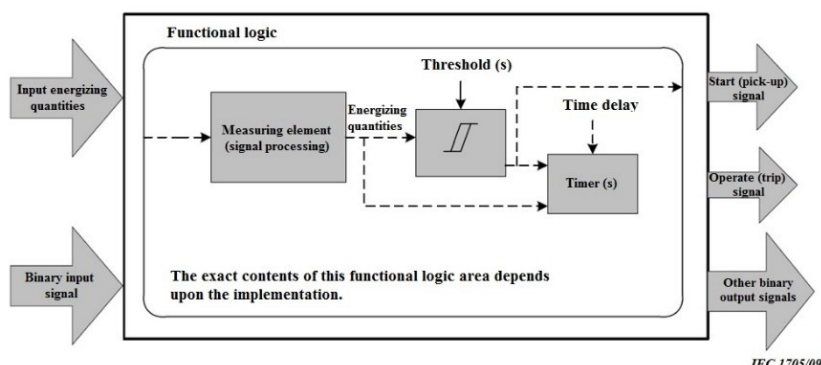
Functional logic

Input energizing quantities

Measuring element (signal processing)

Energizing quantities

Threshold (s)

Time delay

Timer (s)

Start (pick-up) signal

Operate (trip) signal

Binary input signal

The exact contents of this functional logic area depends upon the implementation.

Other binary output signals

IEC 1705/09